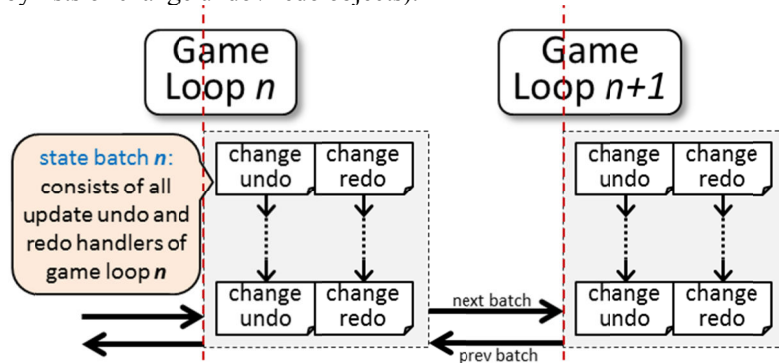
Game Loop $n$

Game Loop $n+1$

state batch $n$: consists of all update undo and redo handlers of game loop $n$

change undo

change redo

change undo

change redo

change undo

change redo

change undo

change redo

next batch

prev batch